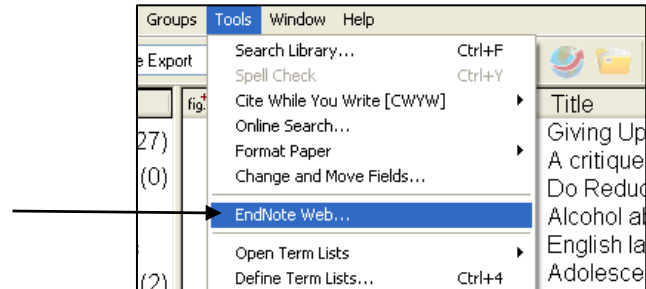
Groups Tools Window Help

e Export

Search Library... Ctrl+F
Spell Check Ctrl+Y
Cite While You Write [CWYW]
Online Search...
Format Paper
Change and Move Fields...
EndNote Web...
Open Term Lists
Define Term Lists... Ctrl+4

27)
(0)
(2)

fig.

Title
Giving Up
A critique
Do Reduc
Alcohol ab
English la
Adolesce